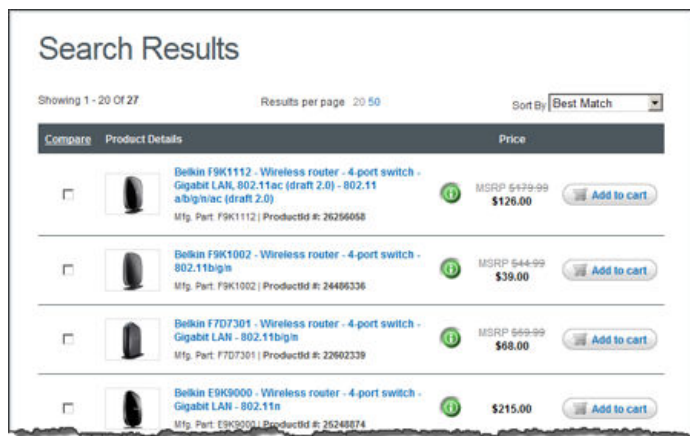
Search Results

Showing 1 - 20 Of 27

Results per page 20 50

Sort By Best Match

| Compare | Product Details | | Price | |
|---|---|---|---|---|
| | Belkin F9K1112 - Wireless router - 4-port switch - Gigabit LAN, 802.11ac (draft 2.0) - 802.11 a/b/g/n/ac (draft 2.0) Mfg. Part: F9K1112 \| ProductId #: 26256058 | | MSRP ~~$179.99~~ $126.00 | Add to cart |
| | Belkin F9K1002 - Wireless router - 4-port switch - 802.11b/g/n Mfg. Part: F9K1002 \| ProductId #: 24486336 | | MSRP ~~$44.99~~ $39.00 | Add to cart |
| | Belkin F7D7301 - Wireless router - 4-port switch - Gigabit LAN - 802.11b/g/n Mfg. Part: F7D7301 \| ProductId #: 22602339 | | MSRP ~~$69.99~~ $68.00 | Add to cart |
| | Belkin E9K9000 - Wireless router - 4-port switch - Gigabit LAN - 802.11n Mfg. Part: E9K9000 \| ProductId #: 25248874 | | $215.00 | Add to cart |